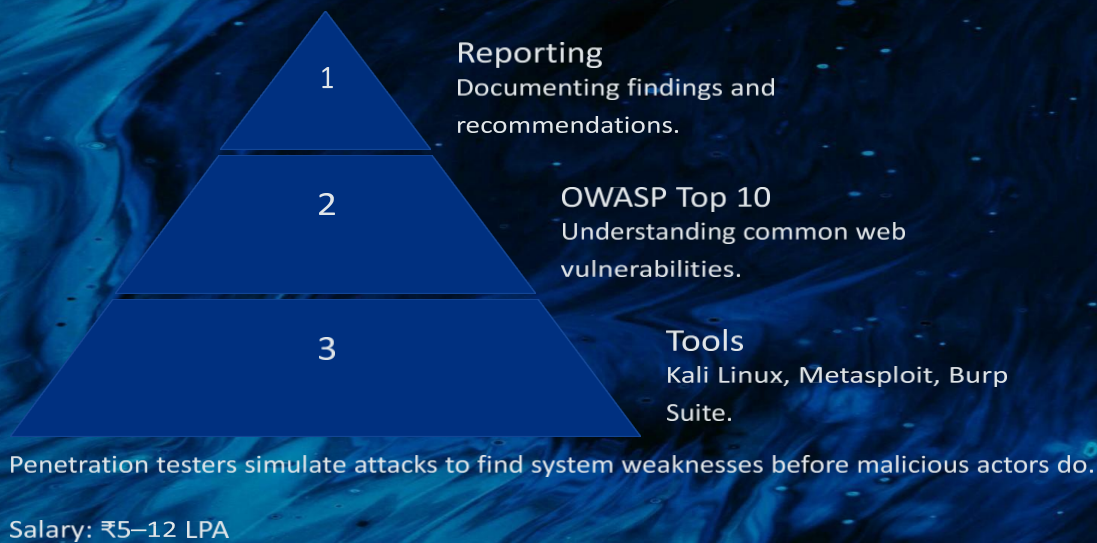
1

Reporting

Documenting findings and recommendations.

2

OWASP Top 10

Understanding common web vulnerabilities.

3

Tools

Kali Linux, Metasploit, Burp Suite.

Penetration testers simulate attacks to find system weaknesses before malicious actors do.

Salary: ₹5–12 LPA